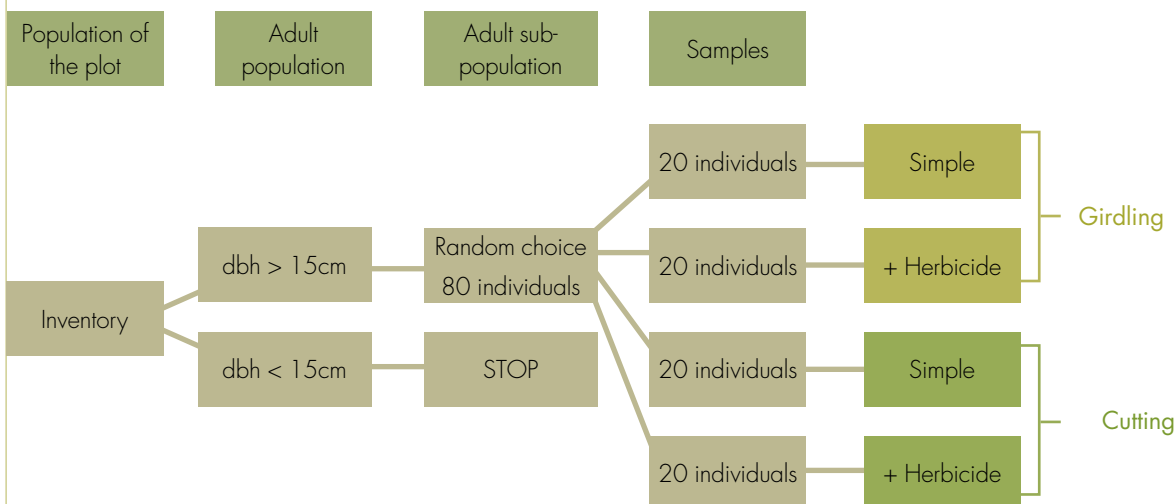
Population of the plot

Adult population

Adult sub-population

Samples

Inventory

dbh > 15cm

dbh < 15cm

Random choice 80 individuals

STOP

20 individuals

20 individuals

20 individuals

20 individuals

Simple

+ Herbicide

Simple

+ Herbicide

Girdling

Cutting